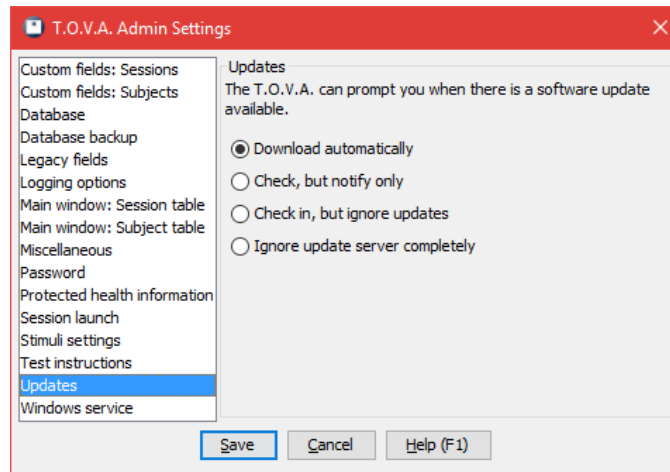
T.O.V.A. Admin Settings

Custom fields: Sessions
Custom fields: Subjects
Database
Database backup
Legacy fields
Logging options
Main window: Session table
Main window: Subject table
Miscellaneous
Password
Protected health information
Session launch
Stimuli settings
Test instructions
Updates
Windows service

Updates
The T.O.V.A. can prompt you when there is a software update available.

Download automatically
Check, but notify only
Check in, but ignore updates
Ignore update server completely

Save
Cancel
Help (F1)